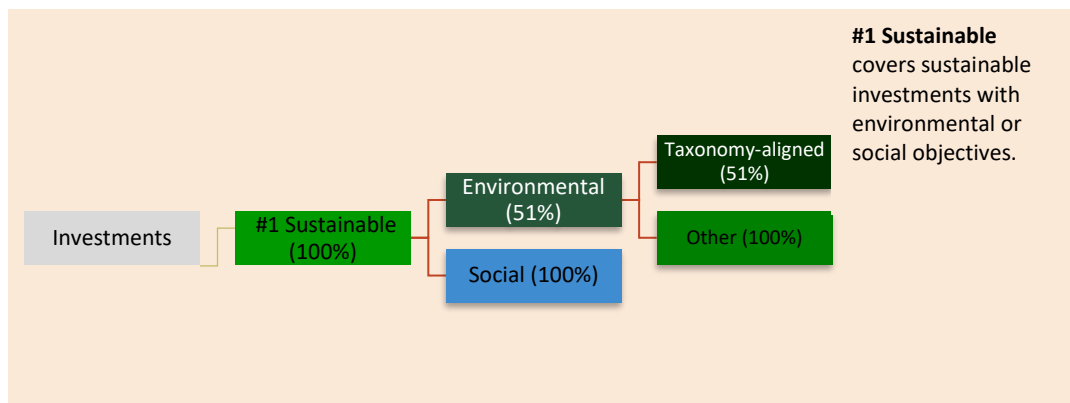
Investments

#1 Sustainable (100%)

Environmental (51%)

Social (100%)

Taxonomy-aligned (51%)

Other (100%)

**#1 Sustainable** covers sustainable investments with environmental or social objectives.